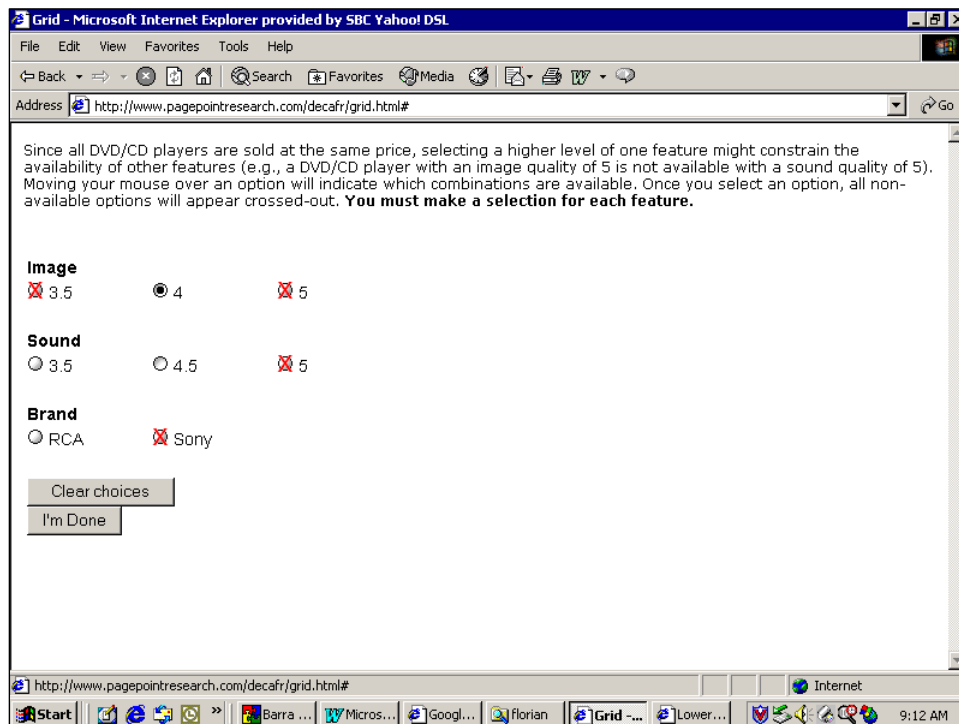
Grid - Microsoft Internet Explorer provided by SBC Yahoo! DSL

File Edit View Favorites Tools Help

Back Search Favorites Media

Address http://www.pagepointresearch.com/decafr/grid.html# Go

Since all DVD/CD players are sold at the same price, selecting a higher level of one feature might constrain the availability of other features (e.g., a DVD/CD player with an image quality of 5 is not available with a sound quality of 5). Moving your mouse over an option will indicate which combinations are available. Once you select an option, all non-available options will appear crossed-out. **You must make a selection for each feature.**

**Image**
3.5 4 5

**Sound**
3.5 4.5 5

**Brand**
RCA Sony

Clear choices

I'm Done

http://www.pagepointresearch.com/decafr/grid.html# Internet

Start Barra ... Micros... Googl... florian Grid -... Lower... 9:12 AM